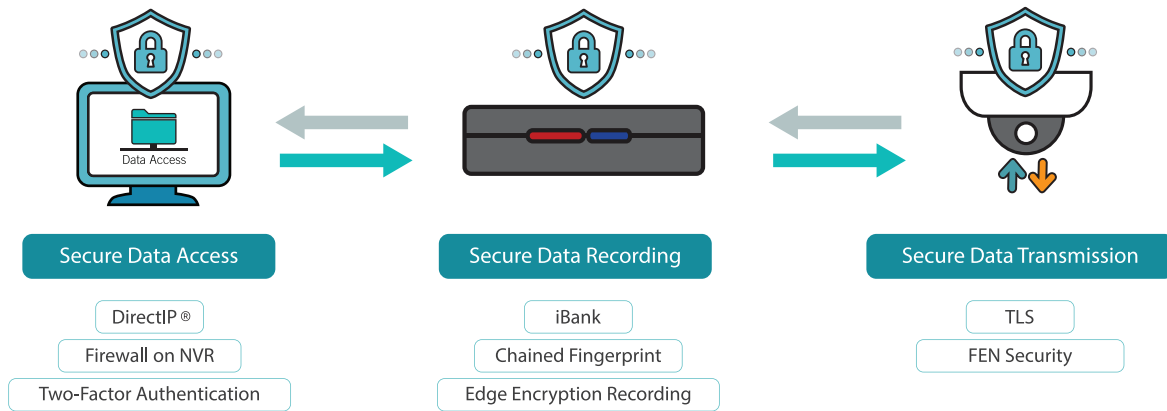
Data Access

Secure Data Access

DirectIP ®

Firewall on NVR

Two-Factor Authentication

Secure Data Recording

iBank

Chained Fingerprint

Edge Encryption Recording

Secure Data Transmission

TLS

FEN Security